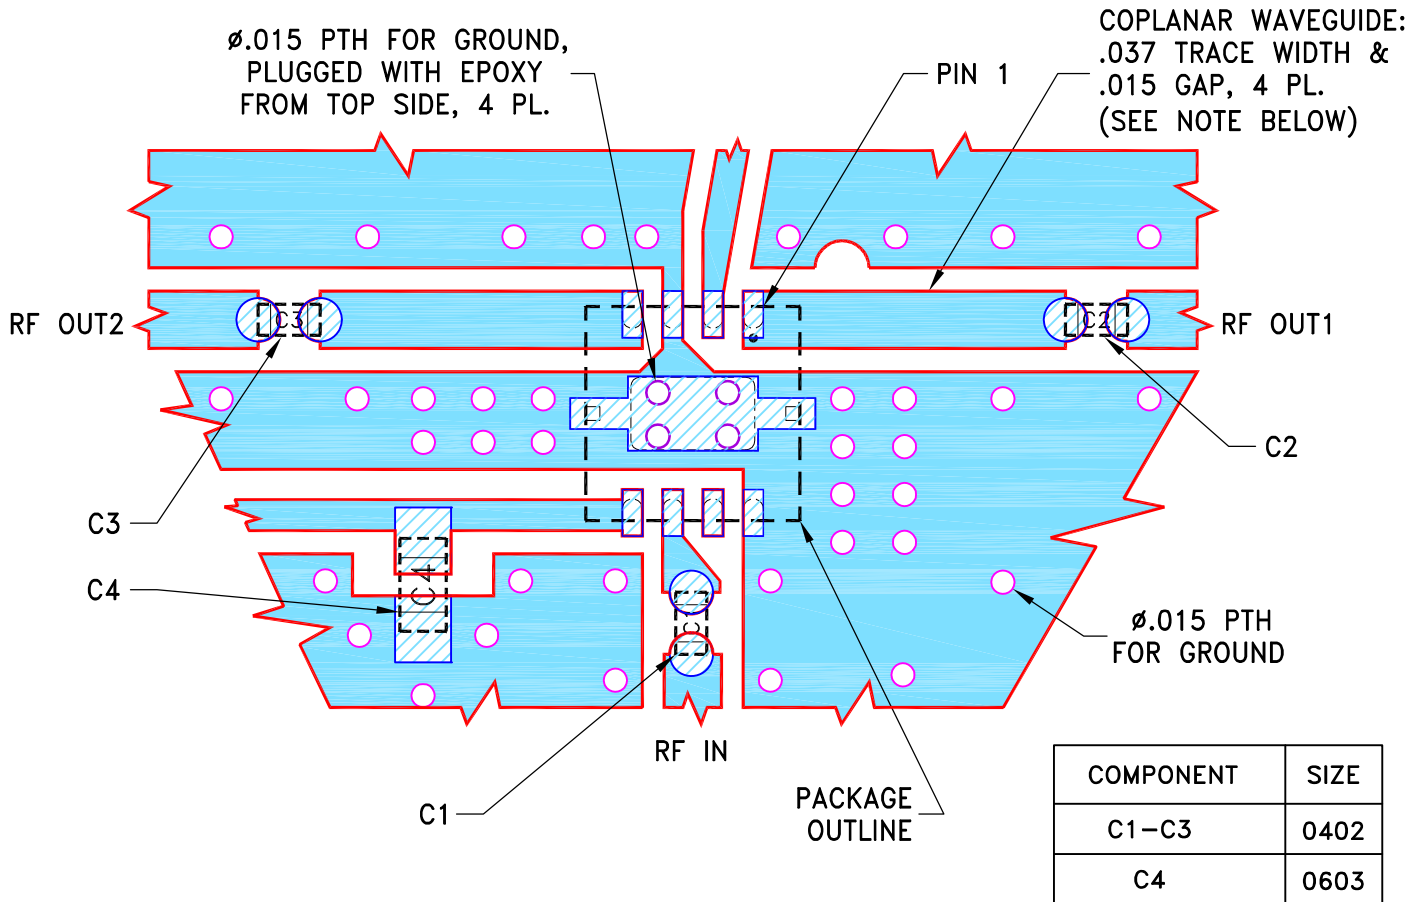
ø.015 PTH FOR GROUND, PLUGGED WITH EPOXY FROM TOP SIDE, 4 PL.

PIN 1

COPLANAR WAVEGUIDE: .037 TRACE WIDTH & .015 GAP, 4 PL. (SEE NOTE BELOW)

RF OUT2

C3

RF OUT1

C2

C2

C3

C4

C4

C1

C1

RF IN

PACKAGE OUTLINE

ø.015 PTH FOR GROUND

| COMPONENT | SIZE |
|---|---|
| C1–C3 | 0402 |
| C4 | 0603 |